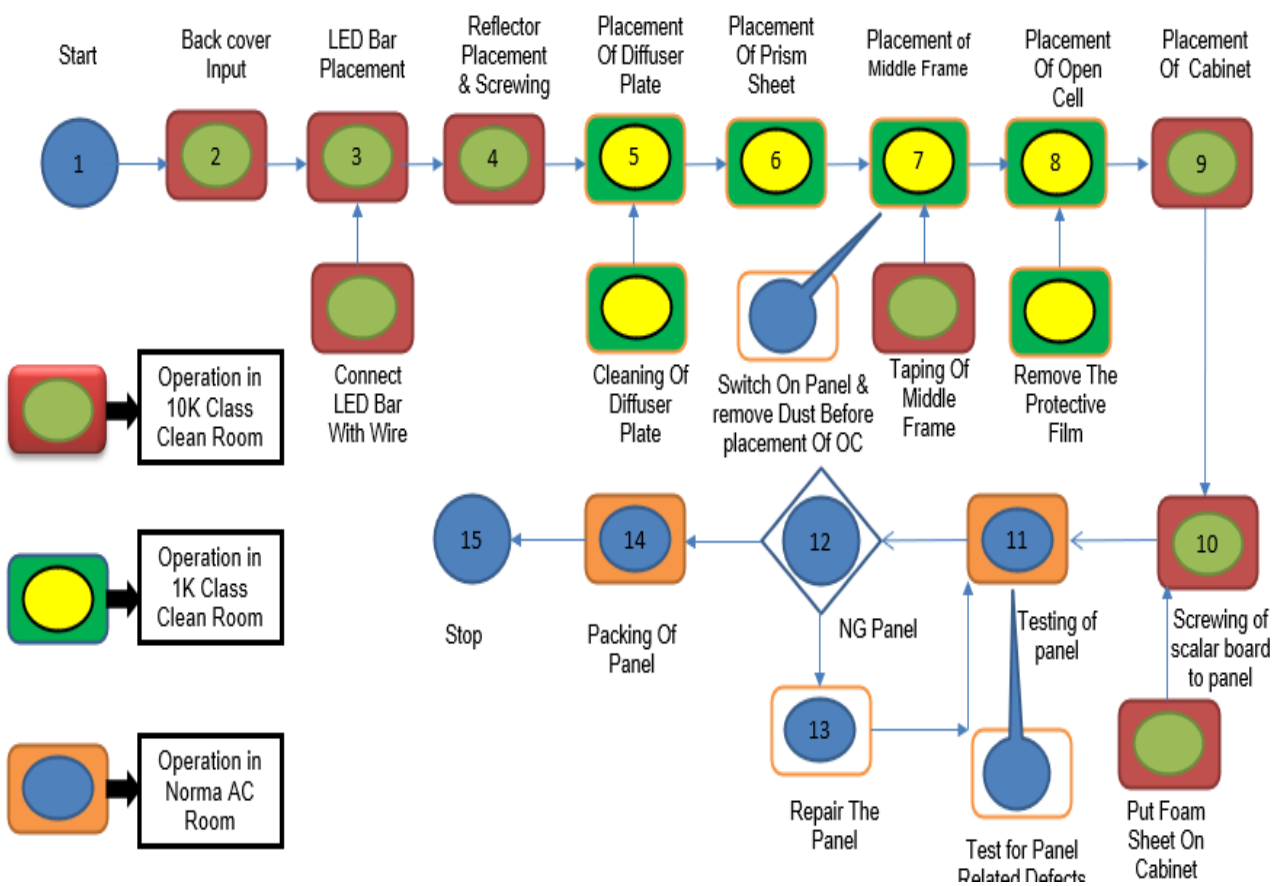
Start

Back cover Input

LED Bar Placement

Reflector Placement & Screwing

Placement Of Diffuser Plate

Placement Of Prism Sheet

Placement of Middle Frame

Placement Of Open Cell

Placement Of Cabinet

1

2

3

4

5

6

7

8

9

Connect LED Bar With Wire

Cleaning Of Diffuser Plate

Switch On Panel & remove Dust Before placement Of OC

Taping Of Middle Frame

Remove The Protective Film

Operation in 10K Class Clean Room

Operation in 1K Class Clean Room

Operation in Norma AC Room

15

14

12

11

10

Stop

Packing Of Panel

NG Panel

Testing of panel

Screwing of scalar board to panel

13

Repair The Panel

Test for Panel Related Defects

Put Foam Sheet On Cabinet